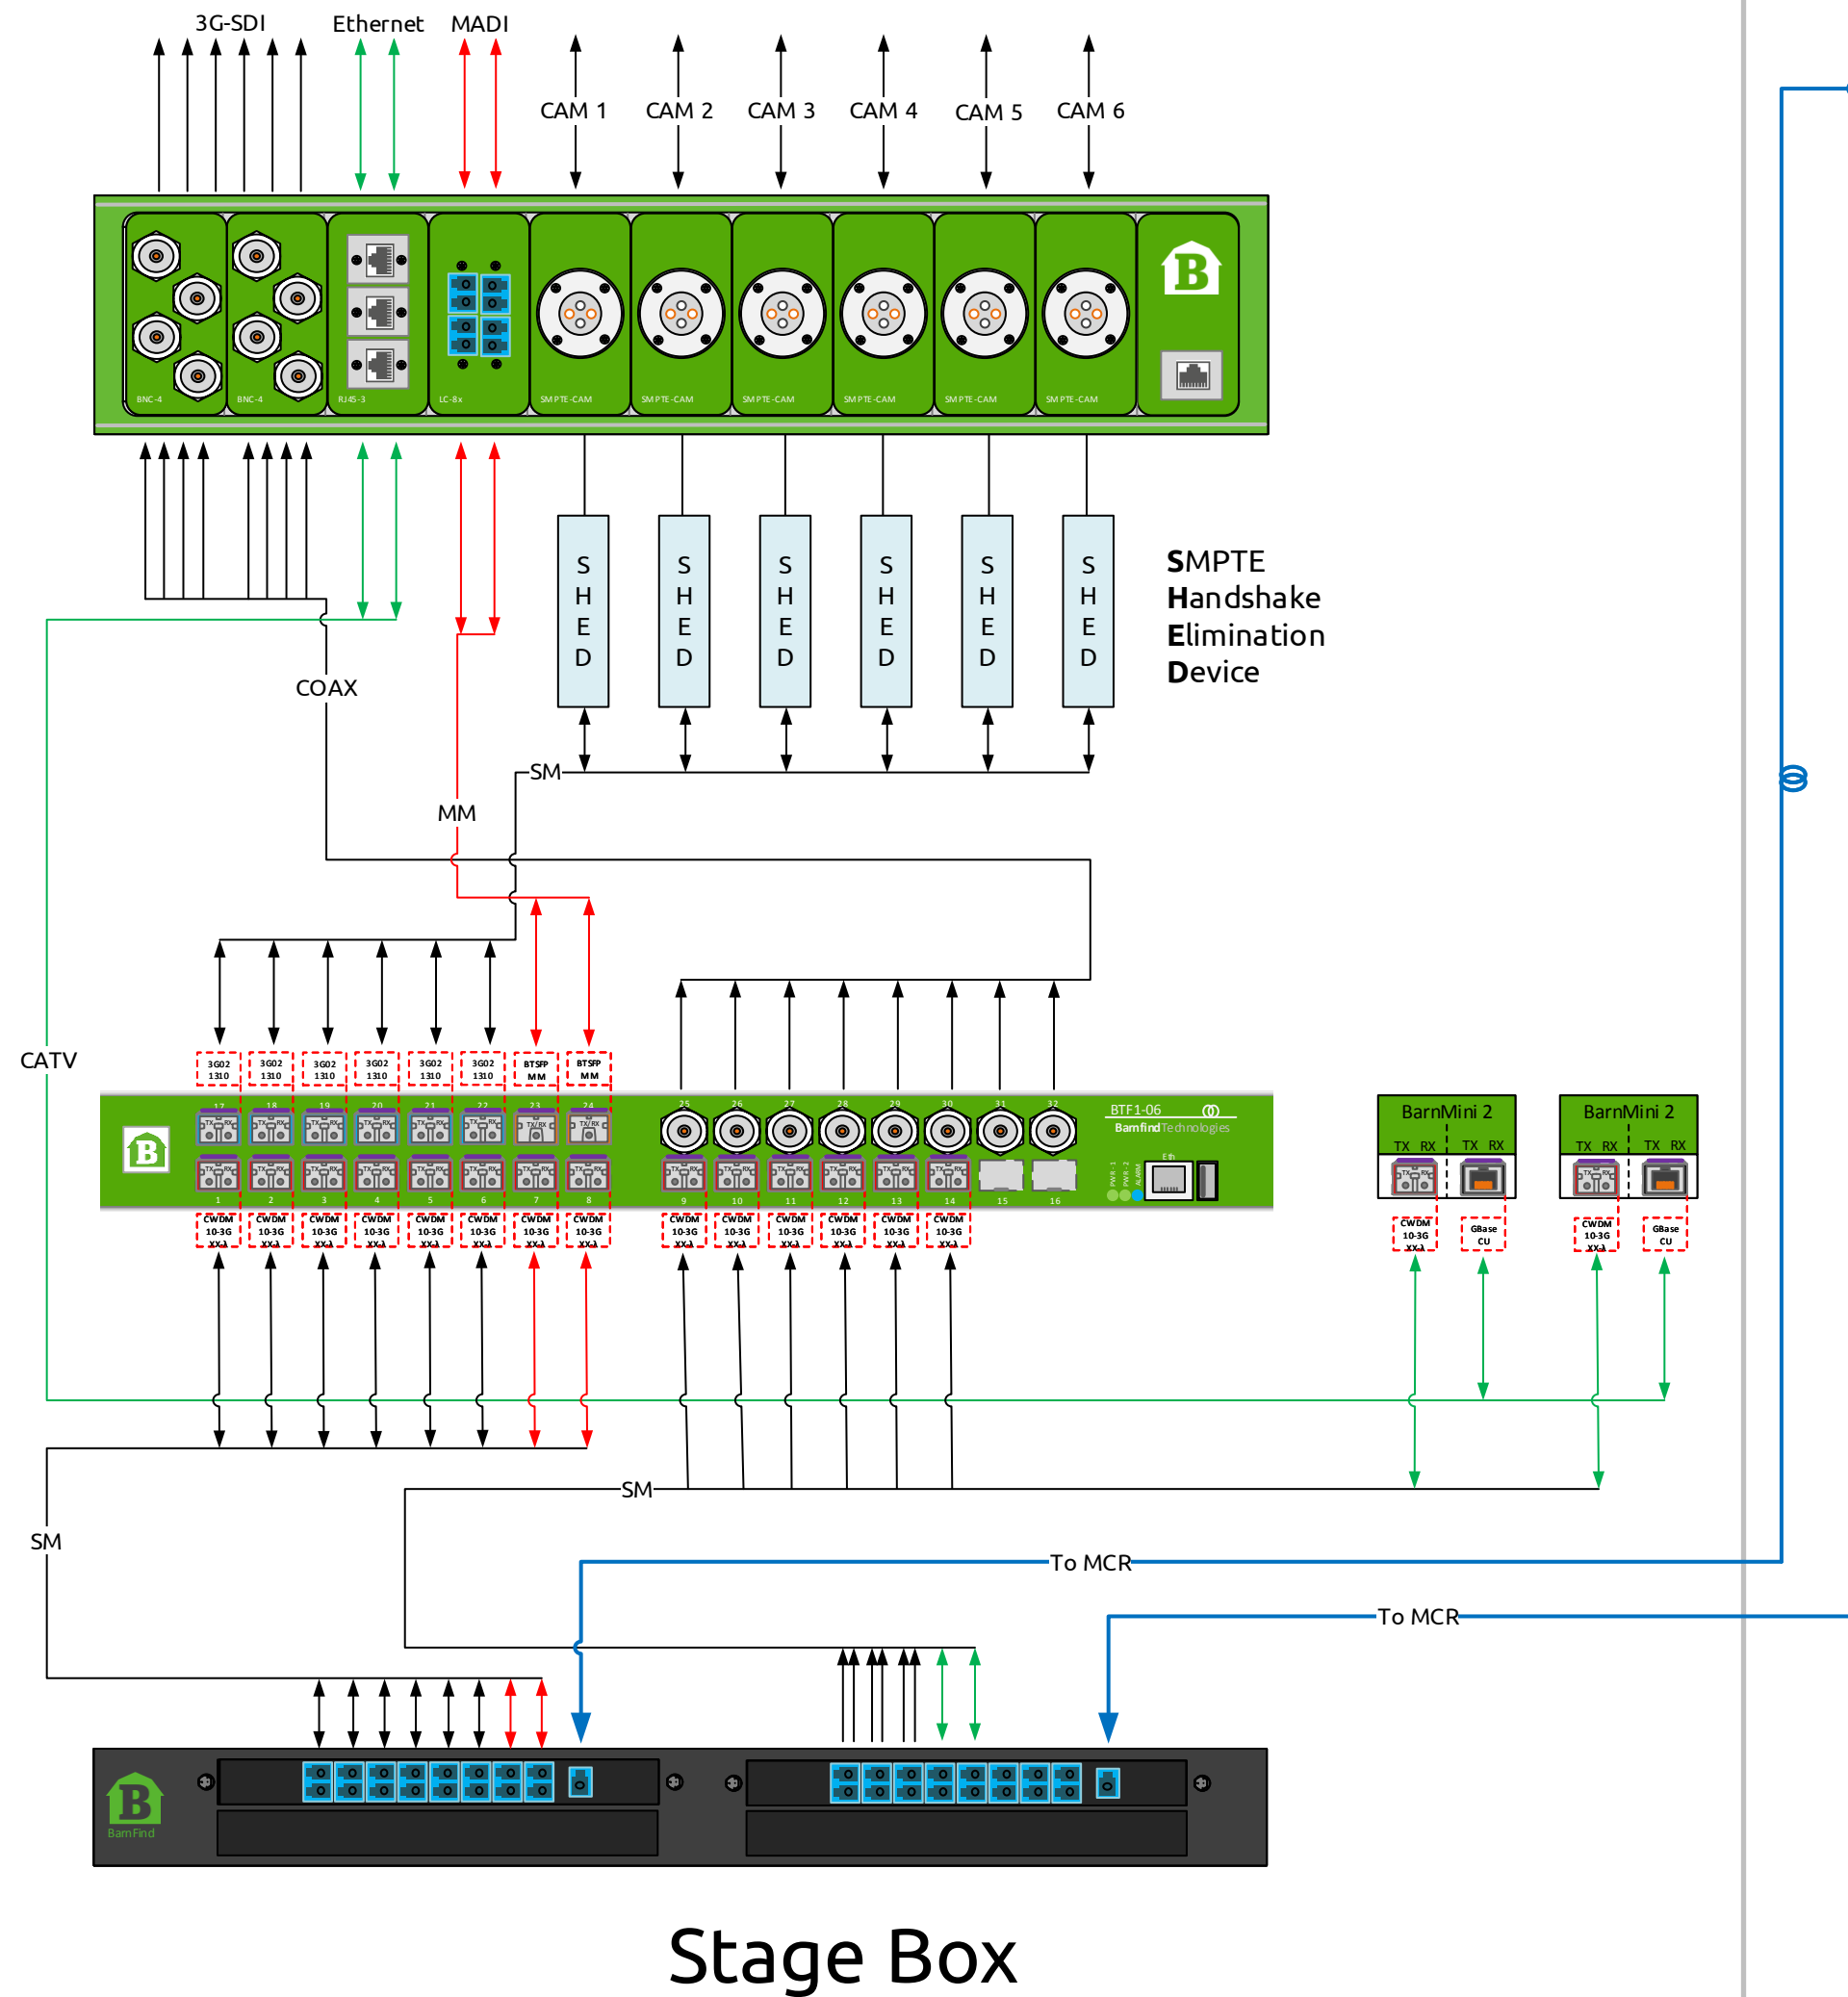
3G-SDI Ethernet MADI

CAM 1 CAM 2 CAM 3 CAM 4 CAM 5 CAM 6

B

BNC-4 BNC-4 RJ45-3 LC-8x SMPTE-CAM SMPTE-CAM SMPTE-CAM SMPTE-CAM SMPTE-CAM SMPTE-CAM

S H E D S H E D S H E D S H E D S H E D S H E D

SMPTE
Handshake
Elimination
Device

COAX

SM

MM

CATV

3G02 1310 3G02 1310 3G02 1310 3G02 1310 3G02 1310 3G02 1310 BTSFP MM BTSFP MM

BTF1-06
Barnfind Technologies

BarnMini 2 TX RX TX RX
BarnMini 2 TX RX TX RX

CWDM 10-3G XXλ CWDM 10-3G XXλ CWDM 10-3G XXλ CWDM 10-3G XXλ CWDM 10-3G XXλ CWDM 10-3G XXλ CWDM 10-3G XXλ CWDM 10-3G XXλ CWDM 10-3G XXλ CWDM 10-3G XXλ CWDM 10-3G XXλ CWDM 10-3G XXλ CWDM 10-3G XXλ CWDM 10-3G XXλ

CWDM 10-3G XXλ GBase CU CWDM 10-3G XXλ GBase CU

SM

SM

To MCR

To MCR

Barn Find

Stage Box